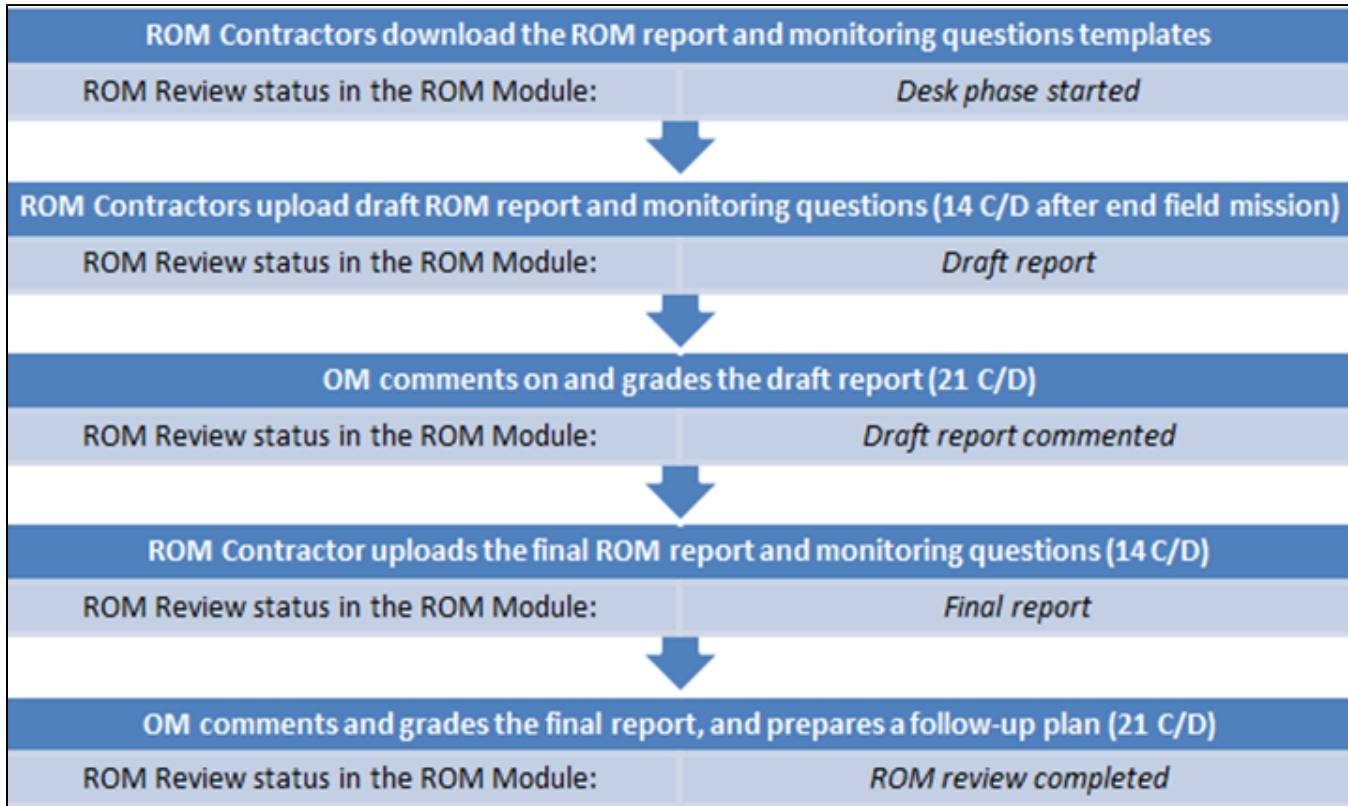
ROM Contractors download the ROM report and monitoring questions templates

| ROM Review status in the ROM Module: | *Desk phase started* |
|---|---|

ROM Contractors upload draft ROM report and monitoring questions (14 C/D after end field mission)

| ROM Review status in the ROM Module: | *Draft report* |
|---|---|

OM comments on and grades the draft report (21 C/D)

| ROM Review status in the ROM Module: | *Draft report commented* |
|---|---|

ROM Contractor uploads the final ROM report and monitoring questions (14 C/D)

| ROM Review status in the ROM Module: | *Final report* |
|---|---|

OM comments and grades the final report, and prepares a follow-up plan (21 C/D)

| ROM Review status in the ROM Module: | *ROM review completed* |
|---|---|